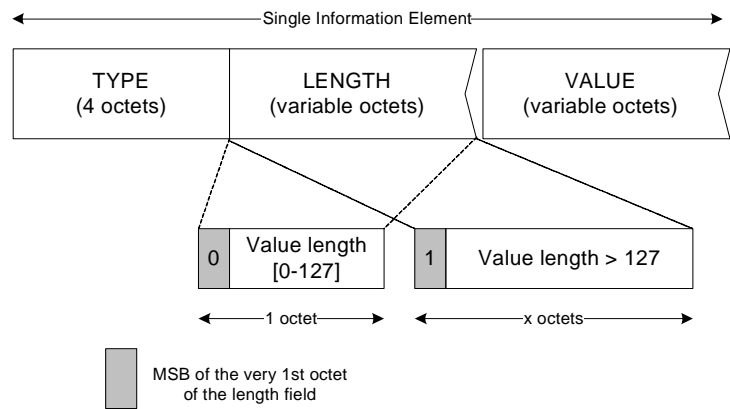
Single Information Element

TYPE
(4 octets)

LENGTH
(variable octets)

VALUE
(variable octets)

0

Value length
[0-127]

1

Value length > 127

1 octet

x octets

MSB of the very 1st octet of the length field